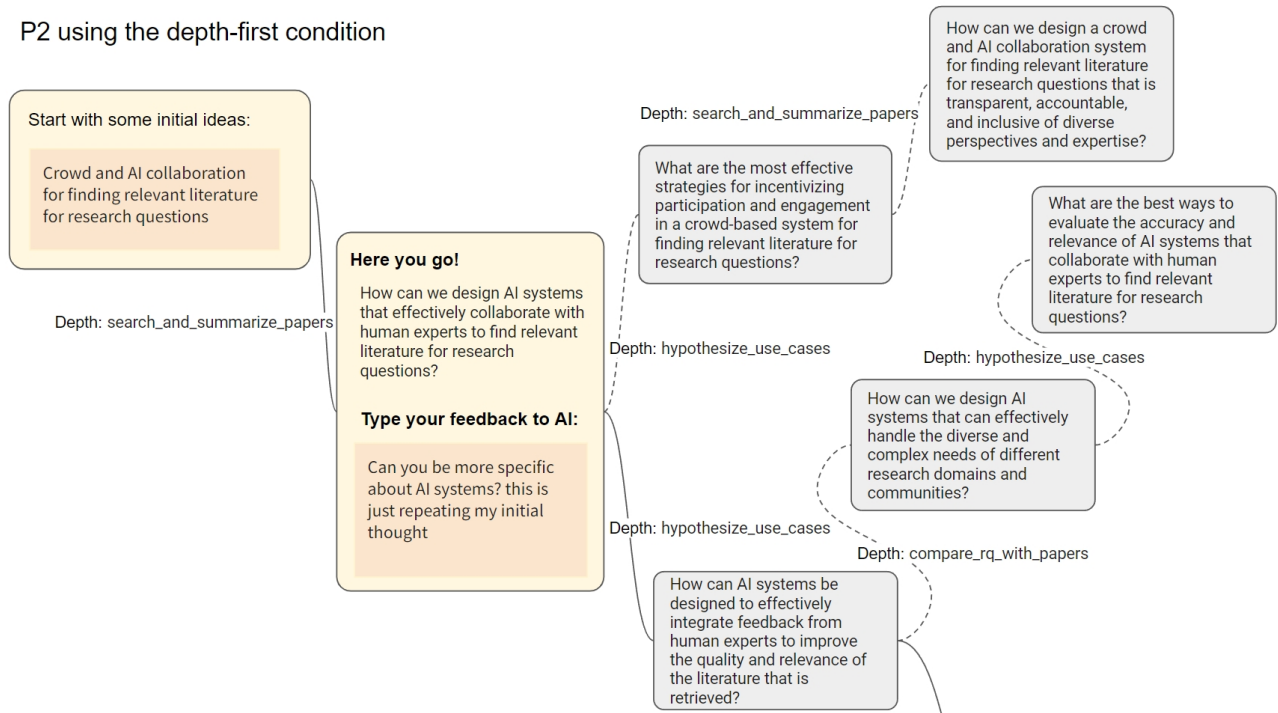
P2 using the depth-first condition

Start with some initial ideas:

Crowd and AI collaboration for finding relevant literature for research questions

Depth: search_and_summarize_papers

Here you go!

How can we design AI systems that effectively collaborate with human experts to find relevant literature for research questions?

Type your feedback to AI:

Can you be more specific about AI systems? this is just repeating my initial thought

Depth: search_and_summarize_papers

How can we design a crowd and AI collaboration system for finding relevant literature for research questions that is transparent, accountable, and inclusive of diverse perspectives and expertise?

What are the most effective strategies for incentivizing participation and engagement in a crowd-based system for finding relevant literature for research questions?

Depth: hypothesize_use_cases

What are the best ways to evaluate the accuracy and relevance of AI systems that collaborate with human experts to find relevant literature for research questions?

Depth: hypothesize_use_cases

How can we design AI systems that can effectively handle the diverse and complex needs of different research domains and communities?

Depth: hypothesize_use_cases

Depth: compare_rq_with_papers

How can AI systems be designed to effectively integrate feedback from human experts to improve the quality and relevance of the literature that is retrieved?